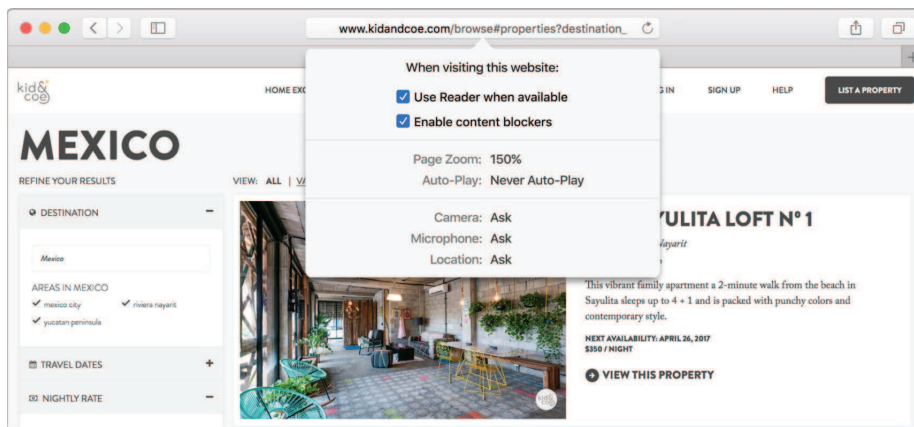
www.kidandcoe.com/browse#properties?destination_

kid& coe

HOME EX

G IN

SIGN UP

HELP

LIST A PROPERTY

MEXICO

REFINE YOUR RESULTS

VIEW: ALL | V

DESTINATION

Mexico

AREAS IN MEXICO

mexico city

riviera nayarit

yucatan peninsula

TRAVEL DATES

NIGHTLY RATE

When visiting this website:

Use Reader when available

Enable content blockers

Page Zoom: 150%

Auto-Play: Never Auto-Play

Camera: Ask

Microphone: Ask

Location: Ask

YULITA LOFT N° 1

Nayarit

This vibrant family apartment a 2-minute walk from the beach in Sayulita sleeps up to 4 + 1 and is packed with punchy colors and contemporary style.

NEXT AVAILABILITY: APRIL 26, 2017

$350 / NIGHT

VIEW THIS PROPERTY

kid& coe